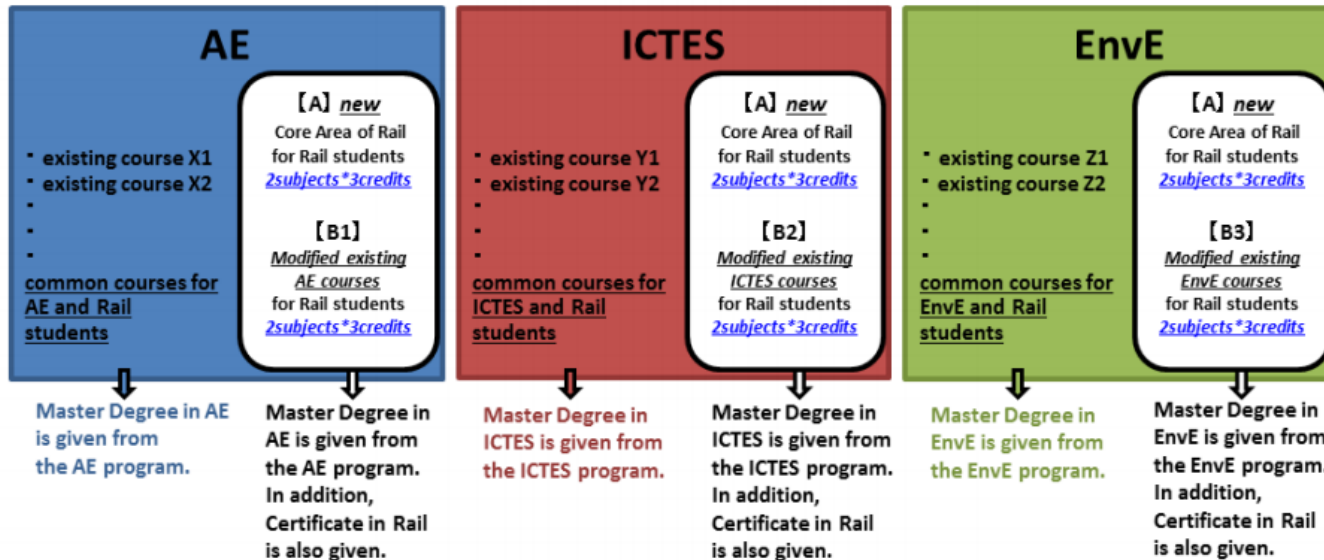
AE

- existing course X1
- existing course X2
-
-
-
common courses for AE and Rail students

【A】 new
Core Area of Rail for Rail students
2subjects*3credits

【B1】
Modified existing AE courses
for Rail students
2subjects*3credits

Master Degree in AE is given from the AE program.

Master Degree in AE is given from the AE program. In addition, Certificate in Rail is also given.

ICTES

- existing course Y1
- existing course Y2
-
-
-
common courses for ICTES and Rail students

【A】 new
Core Area of Rail for Rail students
2subjects*3credits

【B2】
Modified existing ICTES courses
for Rail students
2subjects*3credits

Master Degree in ICTES is given from the ICTES program.

Master Degree in ICTES is given from the ICTES program. In addition, Certificate in Rail is also given.

EnvE

- existing course Z1
- existing course Z2
-
-
-
common courses for EnvE and Rail students

【A】 new
Core Area of Rail for Rail students
2subjects*3credits

【B3】
Modified existing EnvE courses
for Rail students
2subjects*3credits

Master Degree in EnvE is given from the EnvE program.

Master Degree in EnvE is given from the EnvE program. In addition, Certificate in Rail is also given.